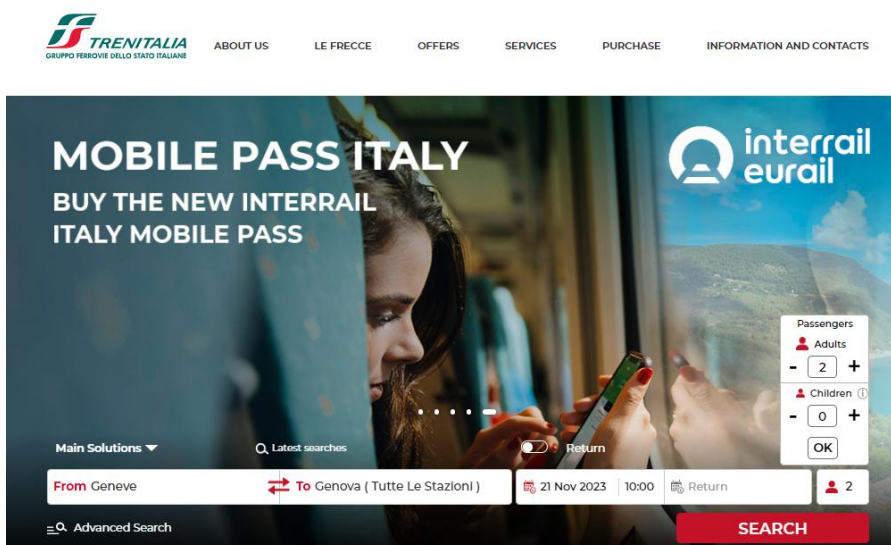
TRENITALIA
GRUPPO FERROVIE DELLO STATO ITALIANE

ABOUT US LE FRECCE OFFERS SERVICES PURCHASE INFORMATION AND CONTACTS

MOBILE PASS ITALY
BUY THE NEW INTERRAIL ITALY MOBILE PASS

interrail
eurail

Passengers
Adults
- 2 +
Children
- 0 +
OK

Main Solutions
Latest searches
Return

From Geneve
To Genova ( Tutte Le Stazioni )
21 Nov 2023
10:00
Return
2

Advanced Search
SEARCH